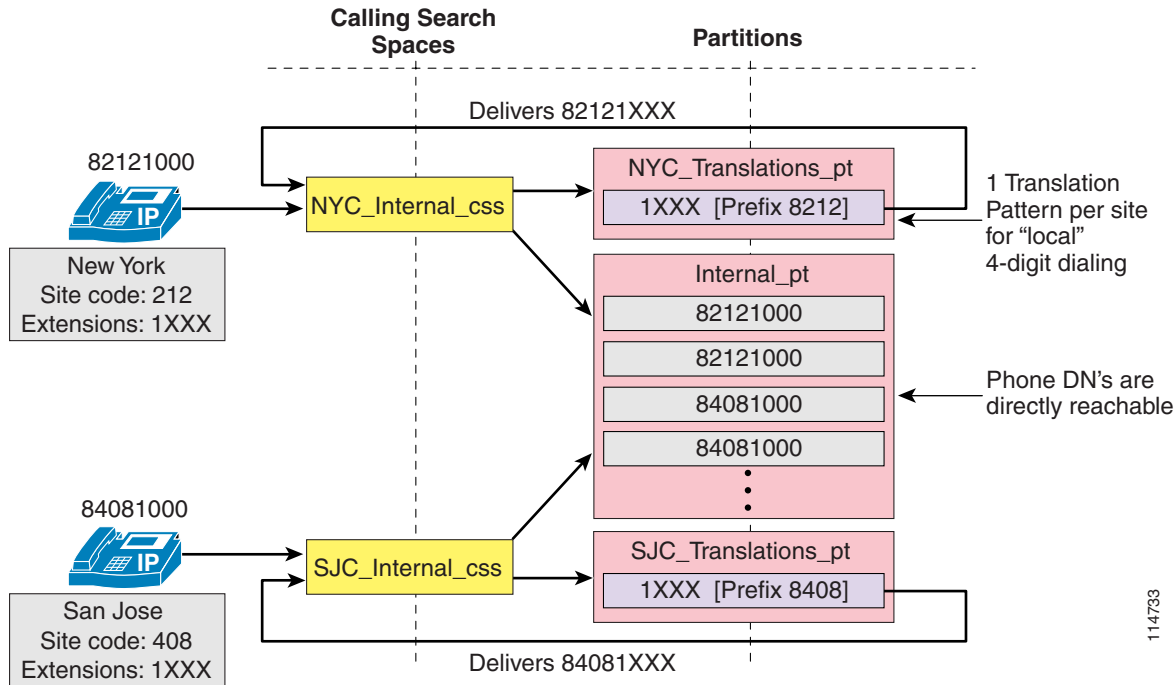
Calling Search Spaces

Partitions

Delivers 82121XXX

82121000

IP

New York
Site code: 212
Extensions: 1XXX

NYC_Internal_css

NYC_Translations_pt

1XXX [Prefix 8212]

1 Translation Pattern per site for "local" 4-digit dialing

Internal_pt

82121000

82121000

84081000

84081000

Phone DN's are directly reachable

84081000

IP

San Jose
Site code: 408
Extensions: 1XXX

SJC_Internal_css

SJC_Translations_pt

1XXX [Prefix 8408]

Delivers 84081XXX

114733